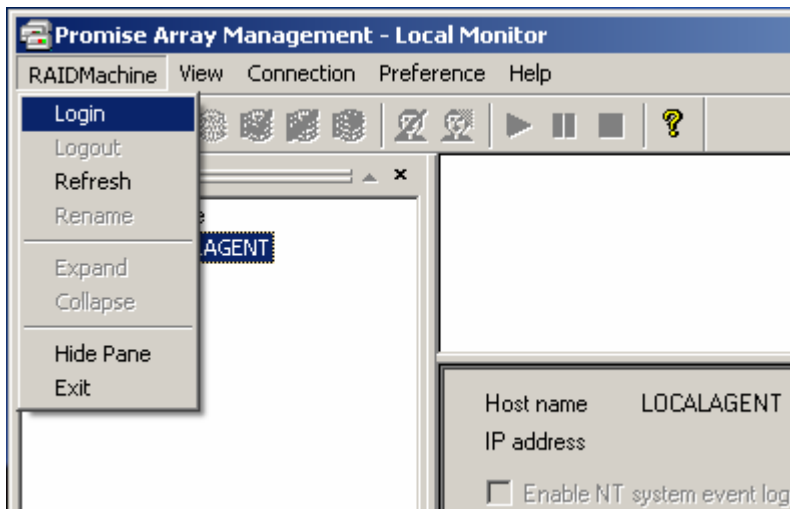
Promise Array Management - Local Monitor

RAIDMachine View Connection Preference Help

Login
Logout
Refresh
Rename

Expand
Collapse

Hide Pane
Exit

e
AGENT

Host name LOCALAGENT
IP address

Enable NT system event log